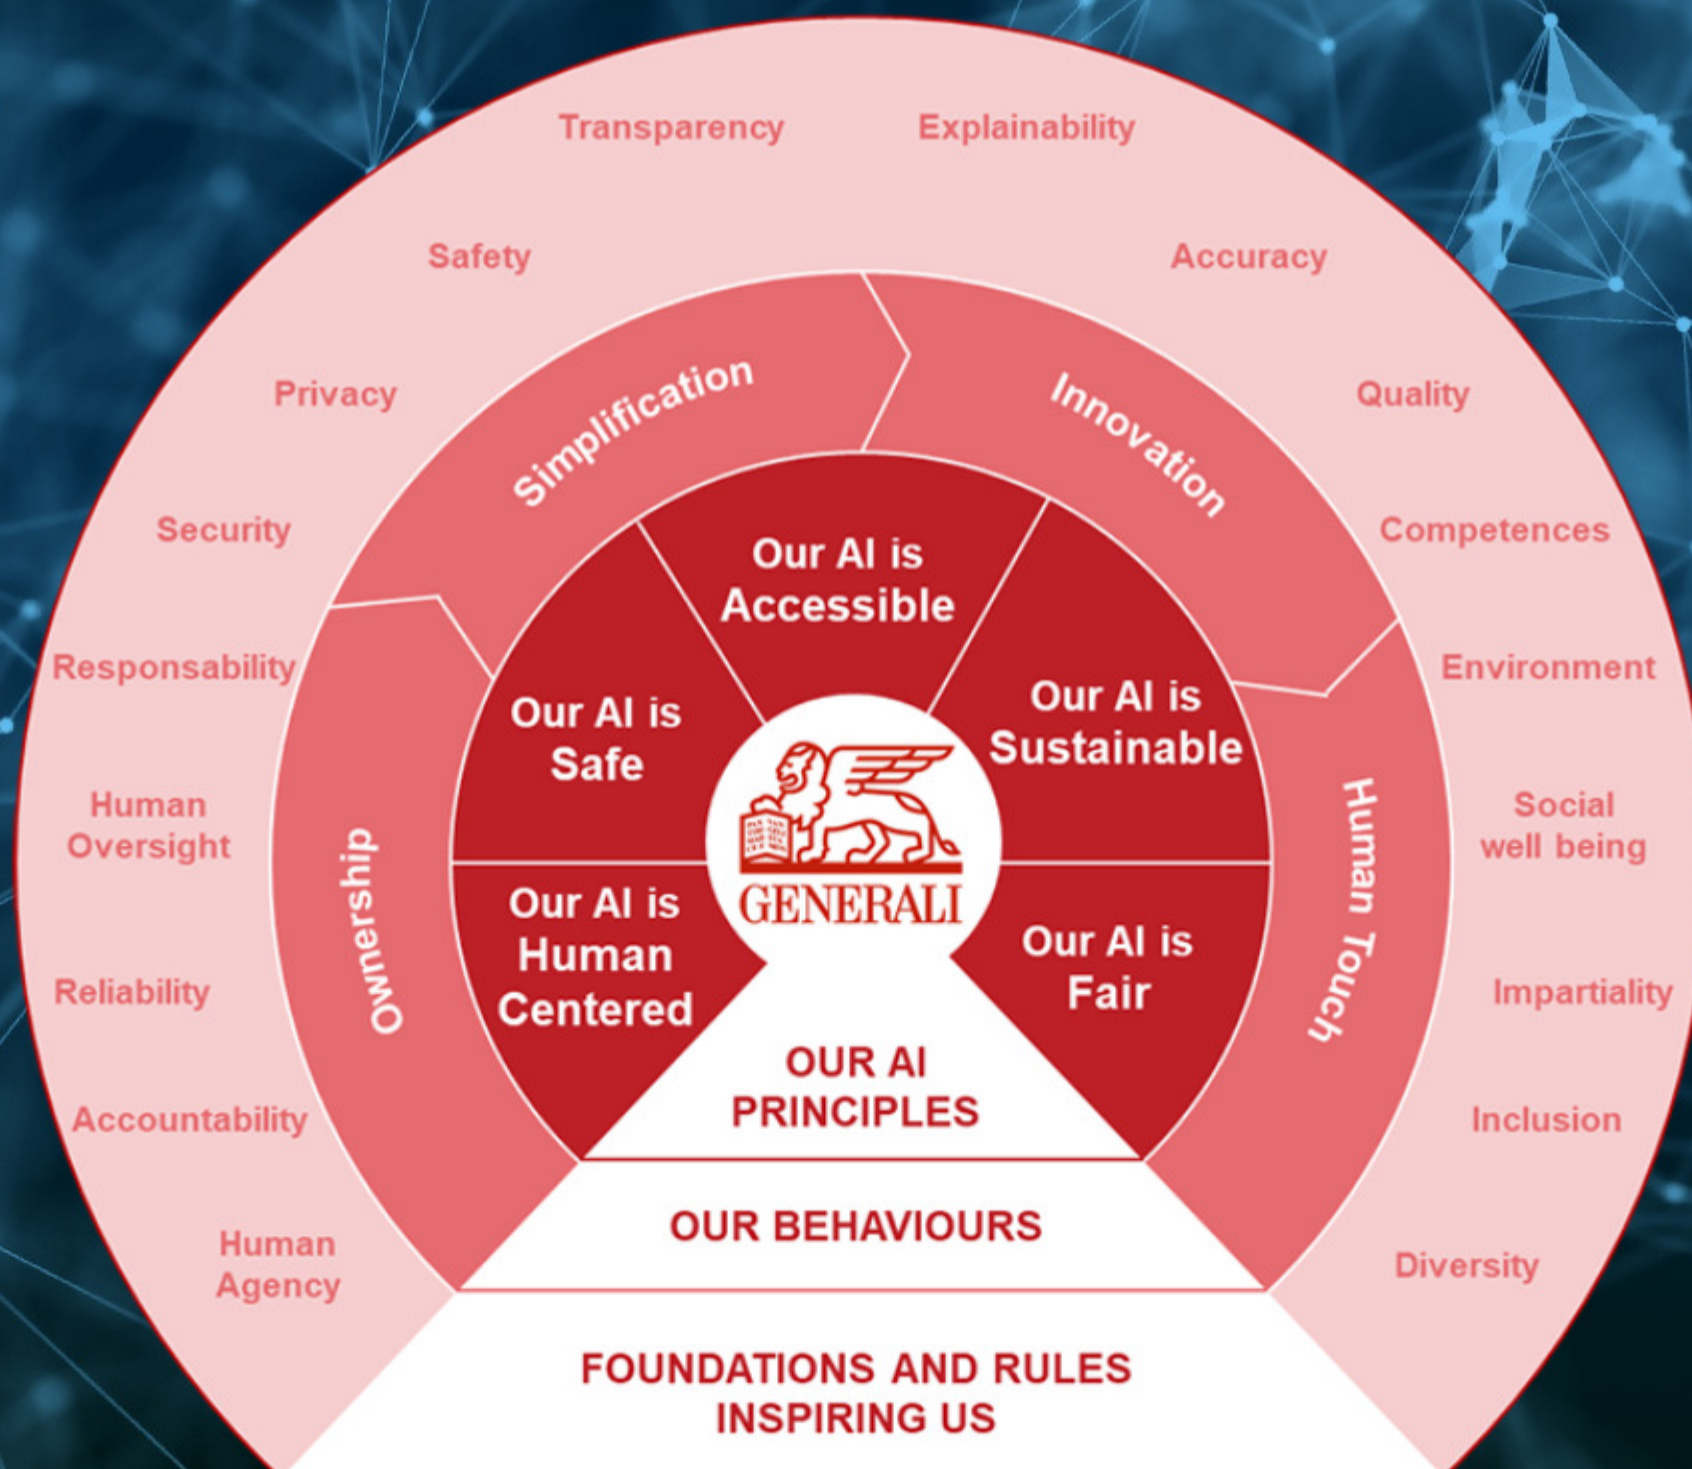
Transparency
Explainability
Safety
Accuracy
Privacy
Quality
Security
Competences
Responsability
Environment
Human Oversight
Social well being
Reliability
Impartiality
Accountability
Inclusion
Human Agency
Diversity

Simplification
Innovation
Ownership
Human Touch

Our AI is Accessible
Our AI is Safe
Our AI is Sustainable
Our AI is Human Centered
Our AI is Fair

GENERALI

OUR AI PRINCIPLES
OUR BEHAVIOURS
FOUNDATIONS AND RULES INSPIRING US